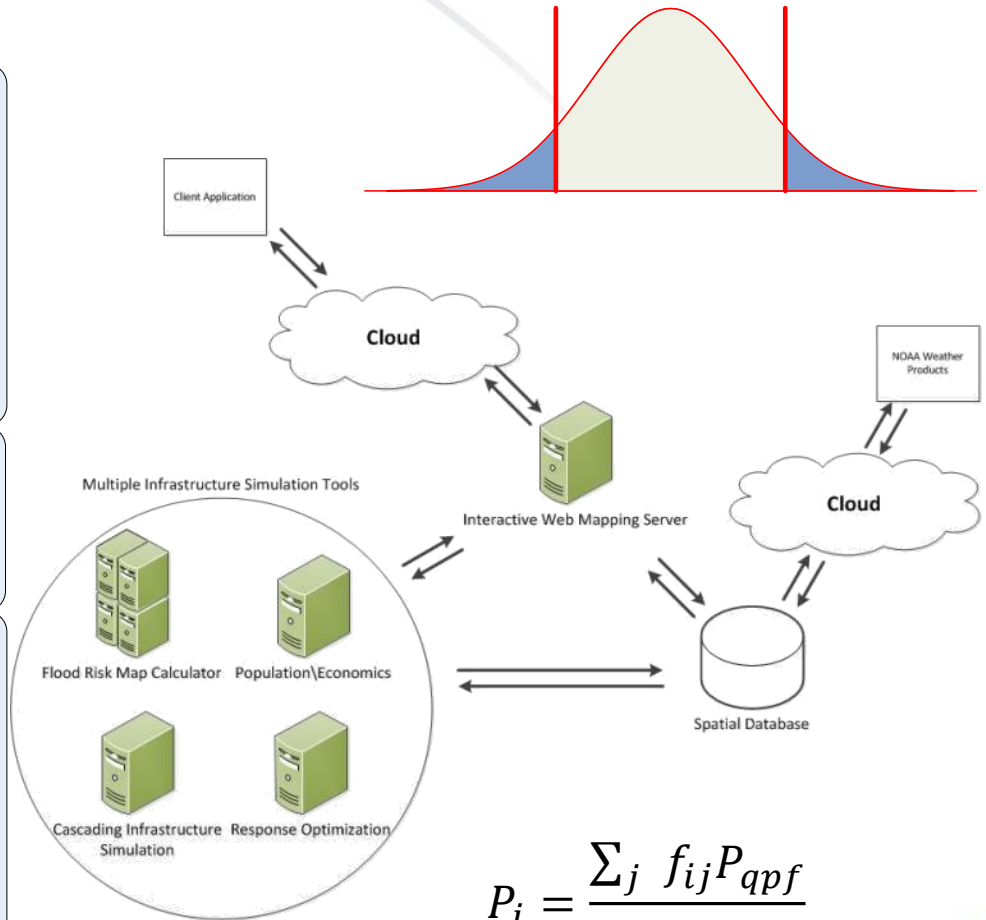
Client Application

Cloud

NOAA Weather Products

Cloud

Multiple Infrastructure Simulation Tools

Interactive Web Mapping Server

Flood Risk Map Calculator

Population\Economics

Spatial Database

Cascading Infrastructure Simulation

Response Optimization

$P_i = \frac{\sum_j f_{ij} P_{qpf}}{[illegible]}$